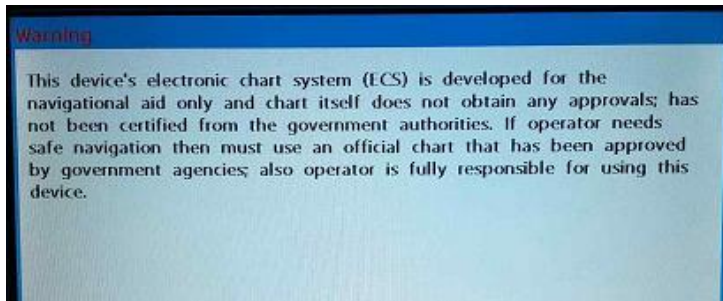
Warning

This device's electronic chart system (ECS) is developed for the navigational aid only and chart itself does not obtain any approvals; has not been certified from the government authorities. If operator needs safe navigation then must use an official chart that has been approved by government agencies; also operator is fully responsible for using this device.